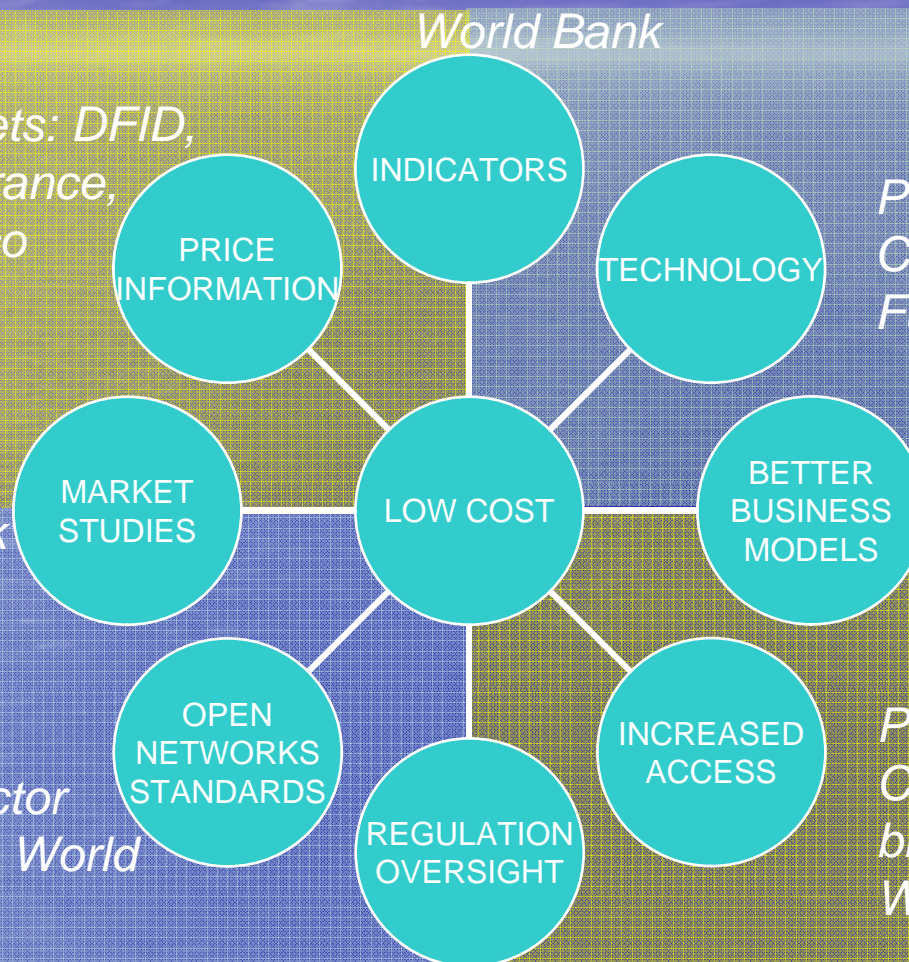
World Bank

ets: DFID, rance, o

P C F

INDICATORS

PRICE INFORMATION

TECHNOLOGY

MARKET STUDIES

LOW COST

BETTER BUSINESS MODELS

k

OPEN NETWORKS STANDARDS

INCREASED ACCESS

REGULATION OVERSIGHT

ctor World

P C b W